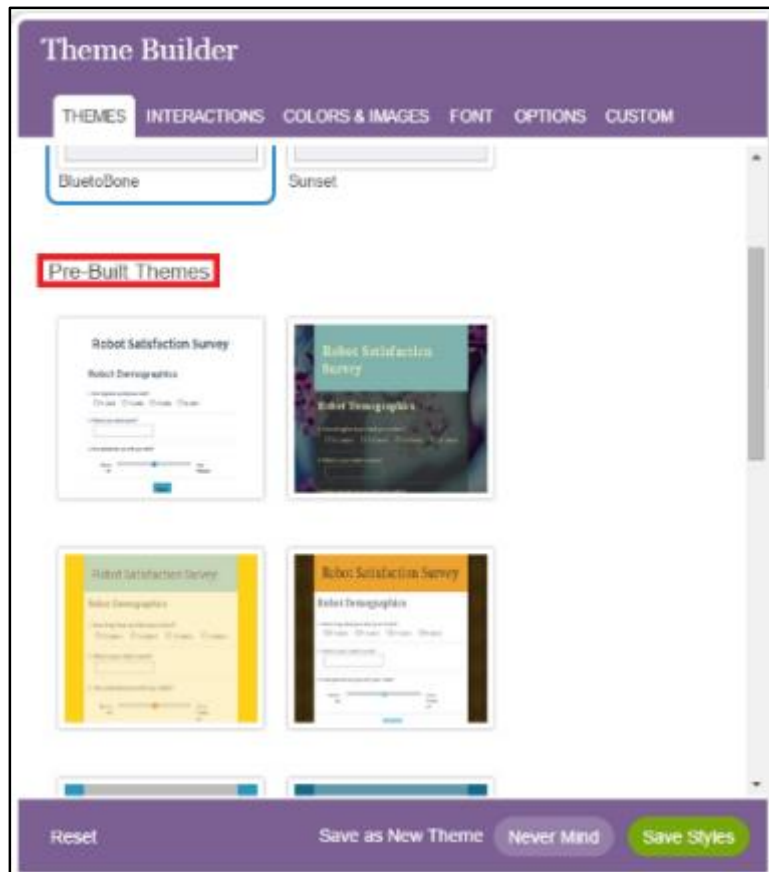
Theme Builder

THEMES INTERACTIONS COLORS & IMAGES FONT OPTIONS CUSTOM

BluetoBone

Sunset

Pre-Built Themes

Robot Satisfaction Survey

Robot Demographics

Robot Satisfaction Survey

Robot Demographics

Robot Satisfaction Survey

Robot Demographics

Robot Satisfaction Survey

Robot Demographics

Reset

Save as New Theme

Never Mind

Save Styles